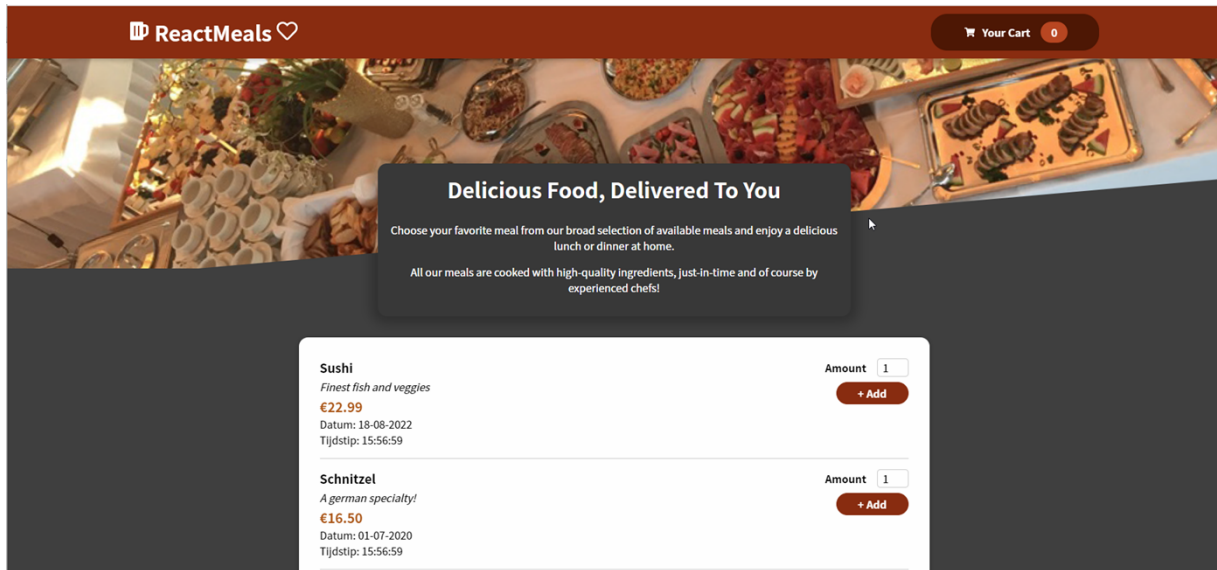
ReactMeals

Your Cart 0

Delicious Food, Delivered To You

Choose your favorite meal from our broad selection of available meals and enjoy a delicious lunch or dinner at home.

All our meals are cooked with high-quality ingredients, just-in-time and of course by experienced chefs!

Sushi
Finest fish and veggies
€22.99
Datum: 18-08-2022
Tijdstip: 15:56:59

Amount 1
+ Add

Schnitzel
A german specialty!
€16.50
Datum: 01-07-2020
Tijdstip: 15:56:59

Amount 1
+ Add